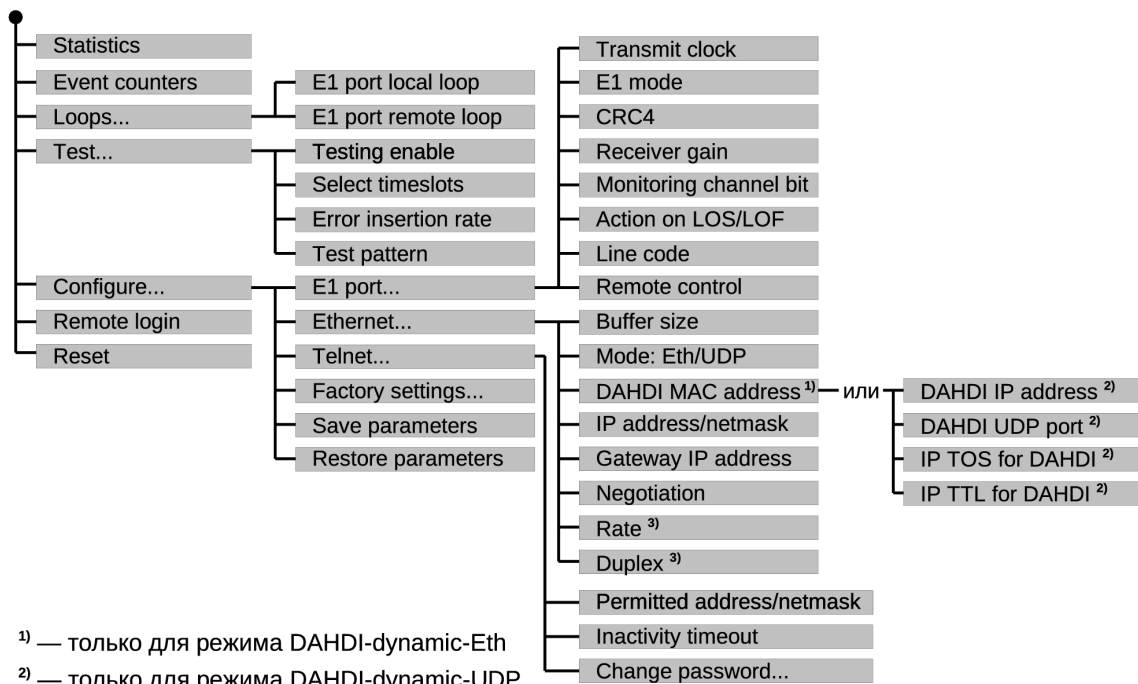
Statistics
Event counters
Loops...
Test...
Configure...
Remote login
Reset

E1 port local loop
E1 port remote loop
Testing enable
Select timeslots
Error insertion rate
Test pattern
E1 port...
Ethernet...
Telnet...
Factory settings...
Save parameters
Restore parameters

Transmit clock
E1 mode
CRC4
Receiver gain
Monitoring channel bit
Action on LOS/LOF
Line code
Remote control
Buffer size
Mode: Eth/UDP
DAHDI MAC address $^{1)}$
IP address/netmask
Gateway IP address
Negotiation
Rate $^{3)}$
Duplex $^{3)}$
Permitted address/netmask
Inactivity timeout
Change password...

или

DAHDI IP address $^{2)}$
DAHDI UDP port $^{2)}$
IP TOS for DAHDI $^{2)}$
IP TTL for DAHDI $^{2)}$

$^{1)}$ — только для режима DAHDI-dynamic-Eth
$^{2)}$ — только для режима DAHDI-dynamic-UDP